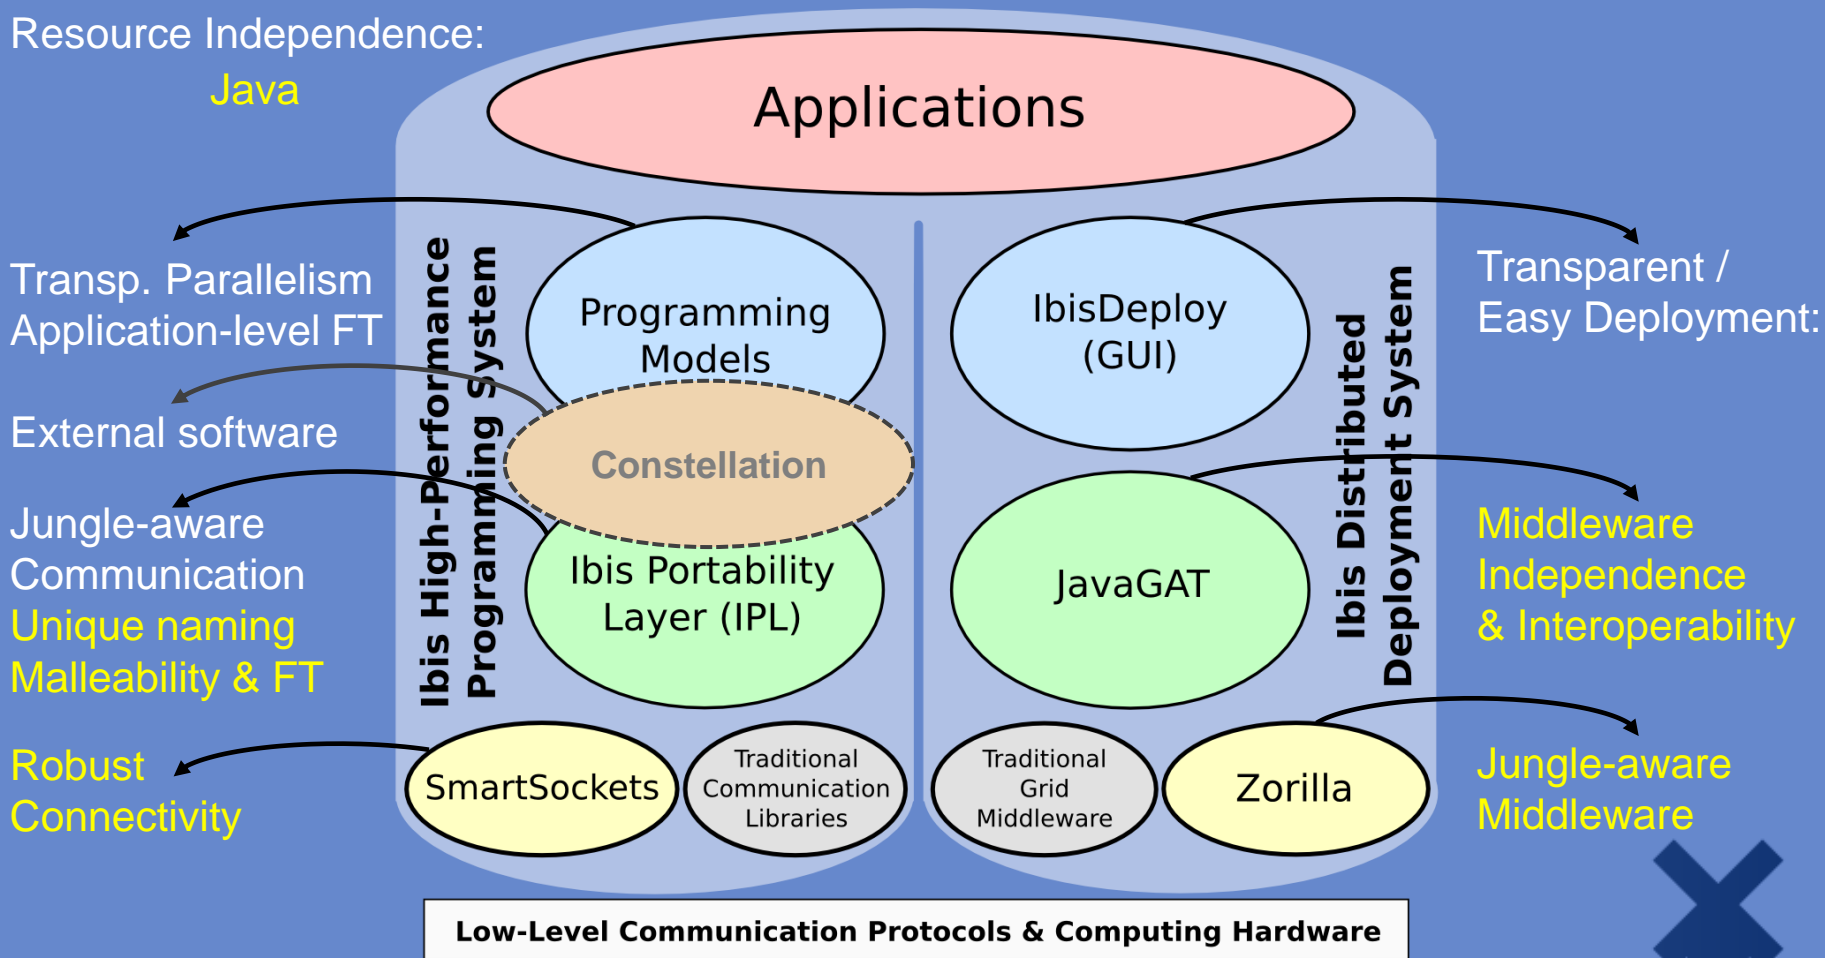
Resource Independence:
Java

Applications

Transp. Parallelism
Application-level FT

External software

Jungle-aware
Communication
Unique naming
Malleability & FT

Robust
Connectivity

Ibis High-Performance Programming System

Programming Models

Constellation

Ibis Portability Layer (IPL)

SmartSockets

Traditional Communication Libraries

IbisDeploy (GUI)

JavaGAT

Traditional Grid Middleware

Zorilla

Ibis Distributed Deployment System

Transparent /
Easy Deployment:

Middleware
Independence
& Interoperability

Jungle-aware
Middleware

Low-Level Communication Protocols & Computing Hardware